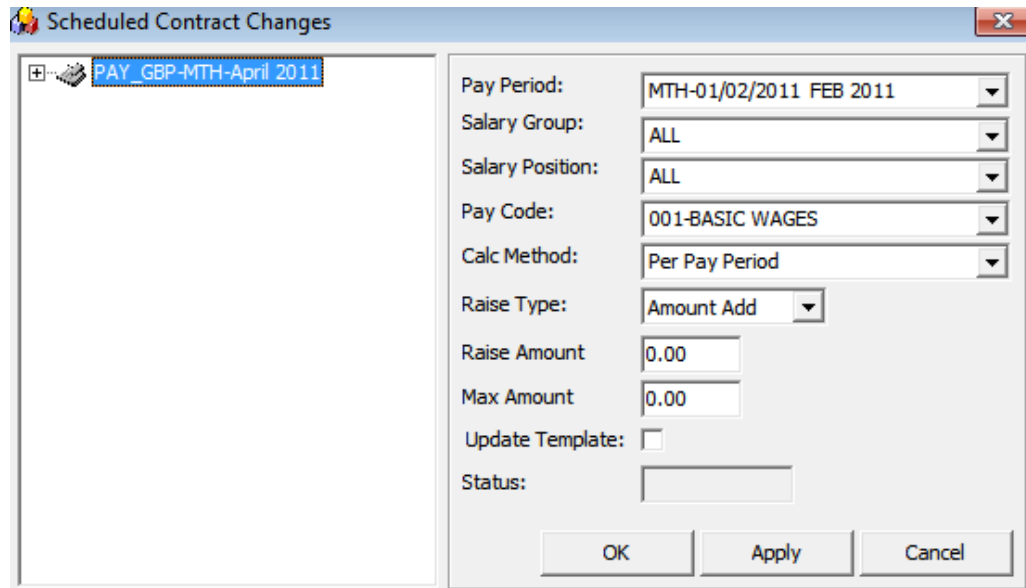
Scheduled Contract Changes

PAY_GBP-MTH-April 2011

Pay Period: MTH-01/02/2011 FEB 2011

Salary Group: ALL

Salary Position: ALL

Pay Code: 001-BASIC WAGES

Calc Method: Per Pay Period

Raise Type: Amount Add

Raise Amount 0.00

Max Amount 0.00

Update Template:

Status:

OK Apply Cancel